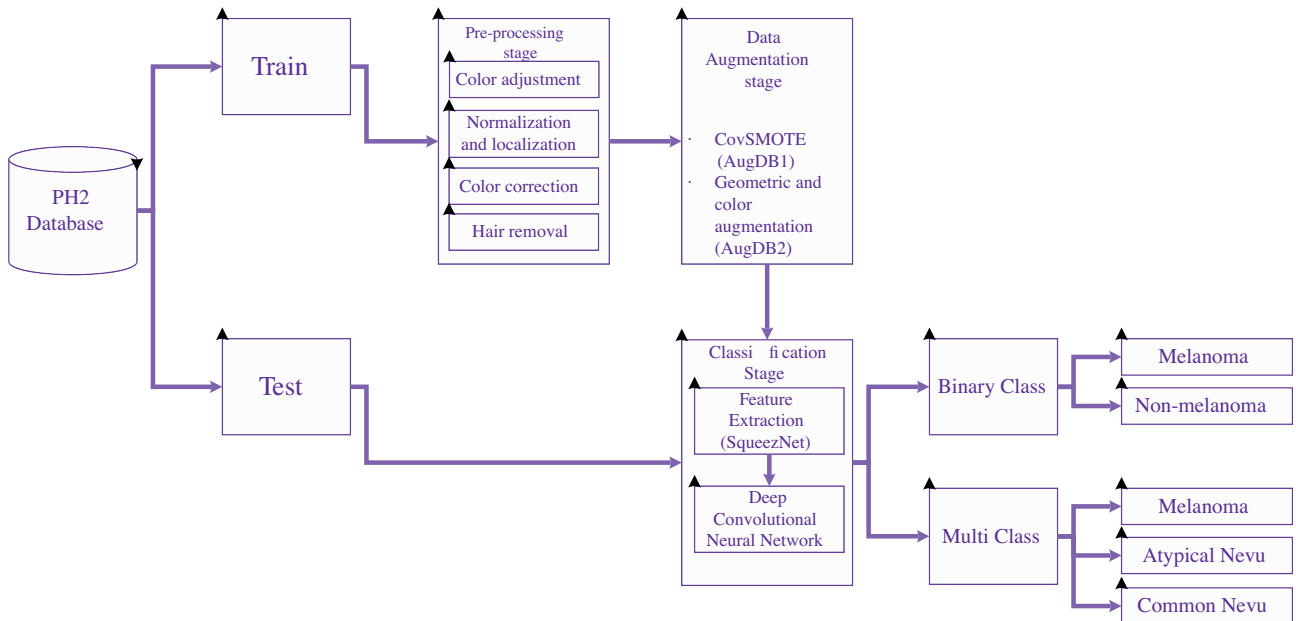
PH2 Database

Train

Pre-processing stage

Color adjustment

Normalization and localization

Color correction

Hair removal

Data Augmentation stage

· CovSMOTE (AugDB1)

· Geometric and color augmentation (AugDB2)

Test

Classi fication Stage

Feature Extraction (SqueezNet)

Deep Convolutional Neural Network

Binary Class

Melanoma

Non-melanoma

Multi Class

Melanoma

Atypical Nevu

Common Nevu